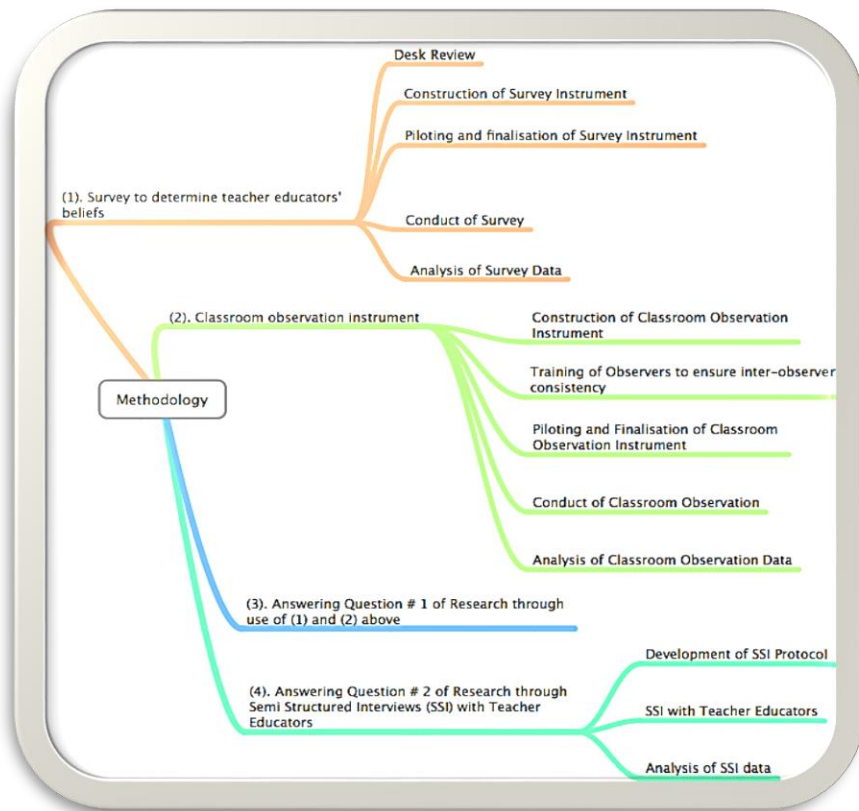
Methodology

(1). Survey to determine teacher educators' beliefs

Desk Review

Construction of Survey Instrument

Piloting and finalisation of Survey Instrument

Conduct of Survey

Analysis of Survey Data

(2). Classroom observation instrument

Construction of Classroom Observation Instrument

Training of Observers to ensure inter-observer consistency

Piloting and Finalisation of Classroom Observation Instrument

Conduct of Classroom Observation

Analysis of Classroom Observation Data

(3). Answering Question # 1 of Research through use of (1) and (2) above

(4). Answering Question # 2 of Research through Semi Structured Interviews (SSI) with Teacher Educators

Development of SSI Protocol

SSI with Teacher Educators

Analysis of SSI data